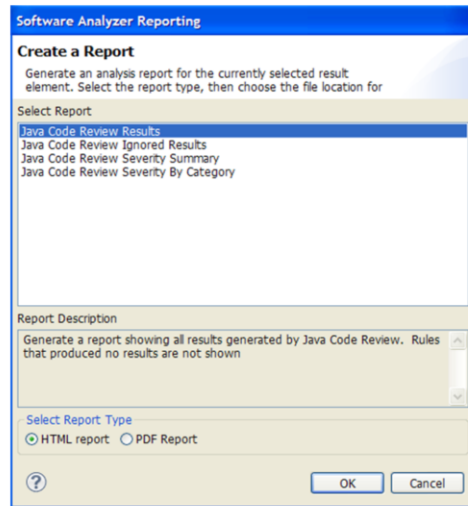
Software Analyzer Reporting

Create a Report

Generate an analysis report for the currently selected result element. Select the report type, then choose the file location for

Select Report

Java Code Review Results
Java Code Review Ignored Results
Java Code Review Severity Summary
Java Code Review Severity By Category

Report Description

Generate a report showing all results generated by Java Code Review. Rules that produced no results are not shown

Select Report Type

HTML report
PDF Report

?

OK
Cancel